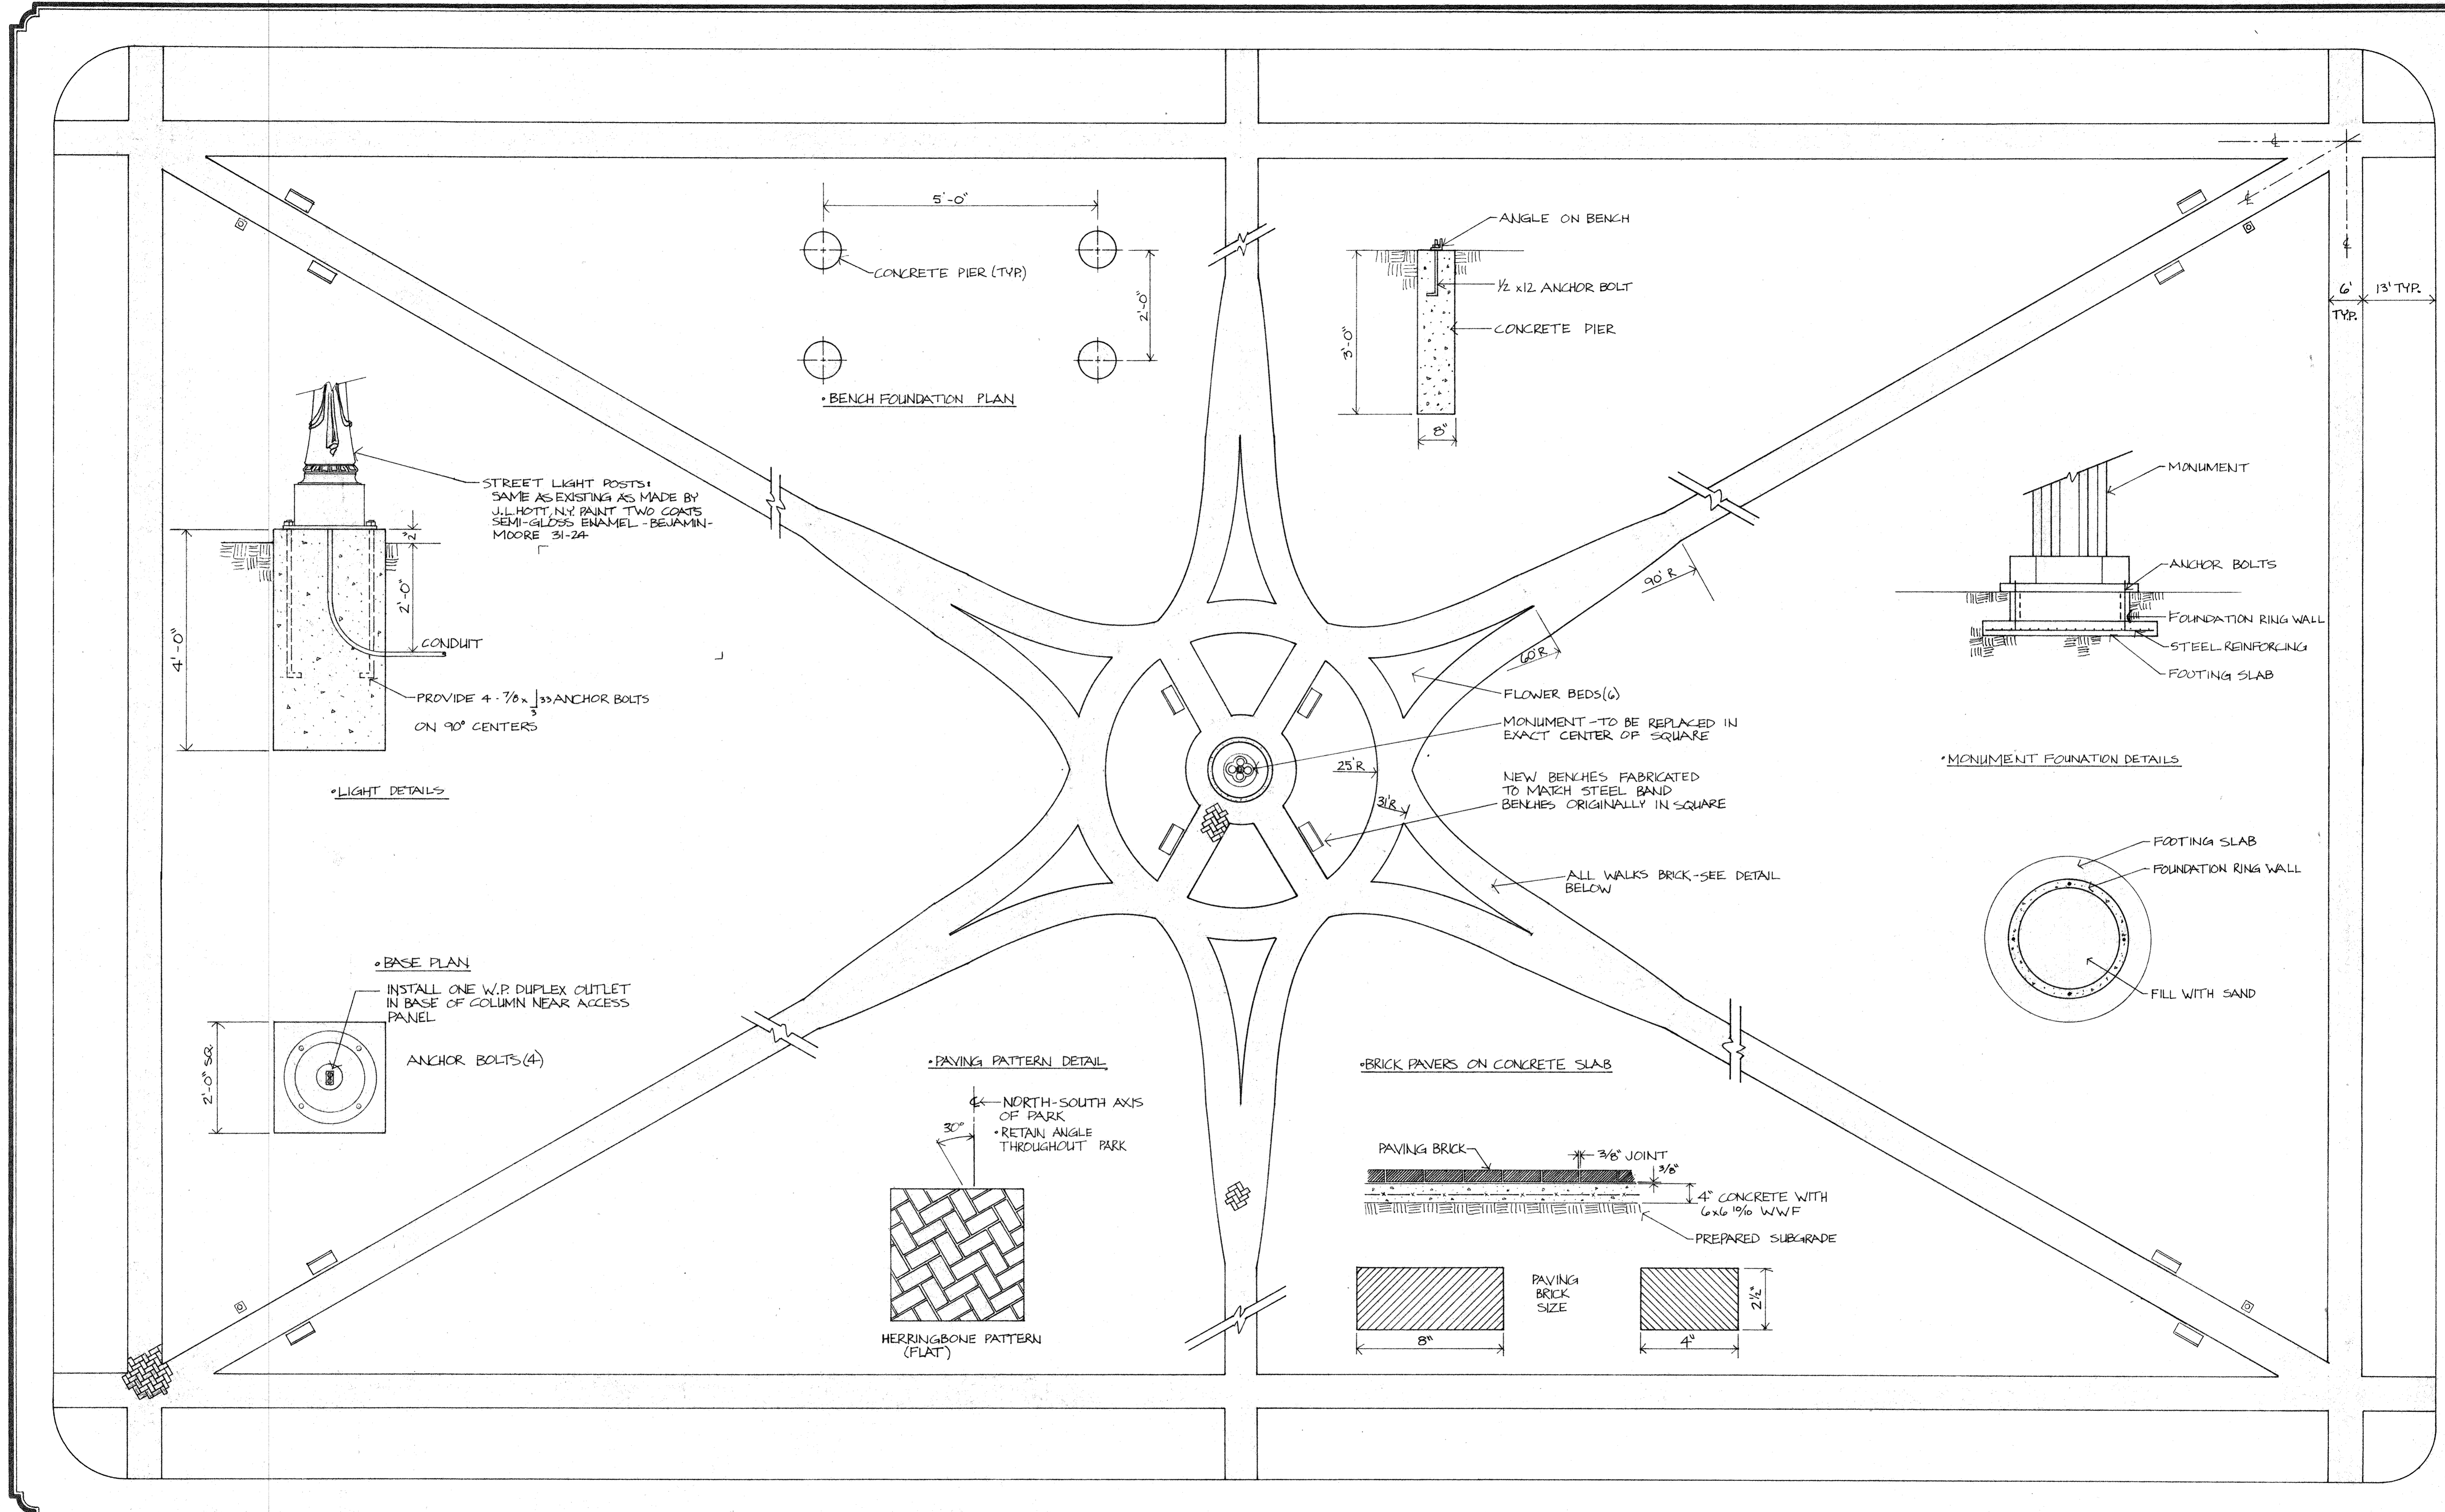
5'-0"

CONCRETE PIER (TYP.)

2'-0"

• BENCH FOUNDATION PLAN

ANGLE ON BENCH

½ x12 ANCHOR BOLT

CONCRETE PIER

3'-0"

8"

℄

℄

℄

6'

TYP.

13' TYP.

STREET LIGHT POSTS: SAME AS EXISTING AS MADE BY J.L.MOTT, N.Y. PAINT TWO COATS SEMI-GLOSS ENAMEL - BEJAMIN-MOORE 31-24

4'-0"

2'-0"

¾"

CONDUIT

PROVIDE 4 - 7/8 x 33/3 ANCHOR BOLTS ON 90° CENTERS

• LIGHT DETAILS

90' R

60' R

FLOWER BEDS (6)

MONUMENT - TO BE REPLACED IN EXACT CENTER OF SQUARE

25' R

31' R

NEW BENCHES FABRICATED TO MATCH STEEL BAND BENCHES ORIGINALLY IN SQUARE

ALL WALKS BRICK - SEE DETAIL BELOW

MONUMENT

ANCHOR BOLTS

FOUNDATION RING WALL

STEEL REINFORCING

FOOTING SLAB

• MONUMENT FOUNATION DETAILS

FOOTING SLAB

FOUNDATION RING WALL

FILL WITH SAND

• BASE PLAN

INSTALL ONE W.P. DUPLEX OUTLET IN BASE OF COLUMN NEAR ACCESS PANEL

2'-0" SQ.

ANCHOR BOLTS (4)

• PAVING PATTERN DETAIL

℄ NORTH-SOUTH AXIS OF PARK

• RETAIN ANGLE THROUGHOUT PARK

30°

HERRINGBONE PATTERN (FLAT)

• BRICK PAVERS ON CONCRETE SLAB

PAVING BRICK

3/8" JOINT

3/8"

4" CONCRETE WITH 6x6 10/10 WWF

PREPARED SUBGRADE

PAVING BRICK SIZE

8"

4"

2½"